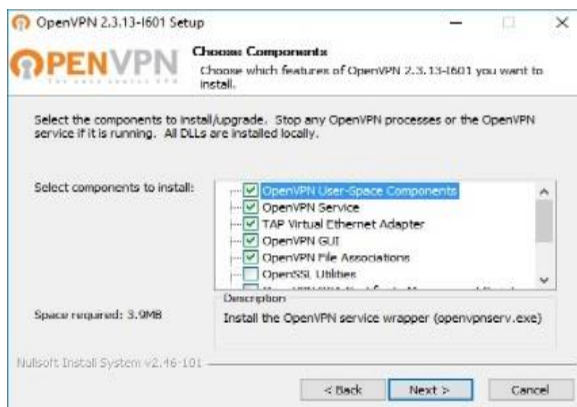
OpenVPN 2.3.13-I601 Setup

OPENVPN

Choose Components

Choose which features of OpenVPN 2.3.13-I601 you want to install.

Select the components to install/upgrade. Stop any OpenVPN processes or the OpenVPN service if it is running. All DLLs are installed locally.

Select components to install:

OpenVPN User-Space Components
OpenVPN Service
TAP Virtual Ethernet Adapter
OpenVPN GUI
OpenVPN File Associations
OpenSSL Utilities
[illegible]

Space required: 3.9MB

Description

Install the OpenVPN service wrapper (openvpnserv.exe)

Nullsoft Install System v2.46-101

< Back
Next >
Cancel